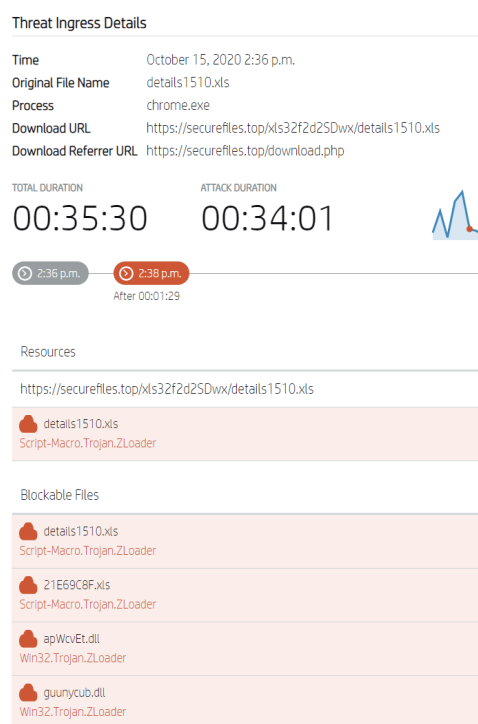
Threat Ingress Details

| | |
|---|---|
| Time | October 15, 2020 2:36 p.m. |
| Original File Name | details1510.xls |
| Process | chrome.exe |
| Download URL | https://securefiles.top/xls32f2d2SDwx/details1510.xls |
| Download Referrer URL | https://securefiles.top/download.php |

TOTAL DURATION
00:35:30

ATTACK DURATION
00:34:01

2:36 p.m.
2:38 p.m.
After 00:01:29

Resources

https://securefiles.top/xls32f2d2SDwx/details1510.xls

details1510.xls
Script-Macro.Trojan.ZLoader

Blockable Files

details1510.xls
Script-Macro.Trojan.ZLoader

21E69C8F.xls
Script-Macro.Trojan.ZLoader

apWcvEt.dll
Win32.Trojan.ZLoader

guunycub.dll
Win32.Trojan.ZLoader